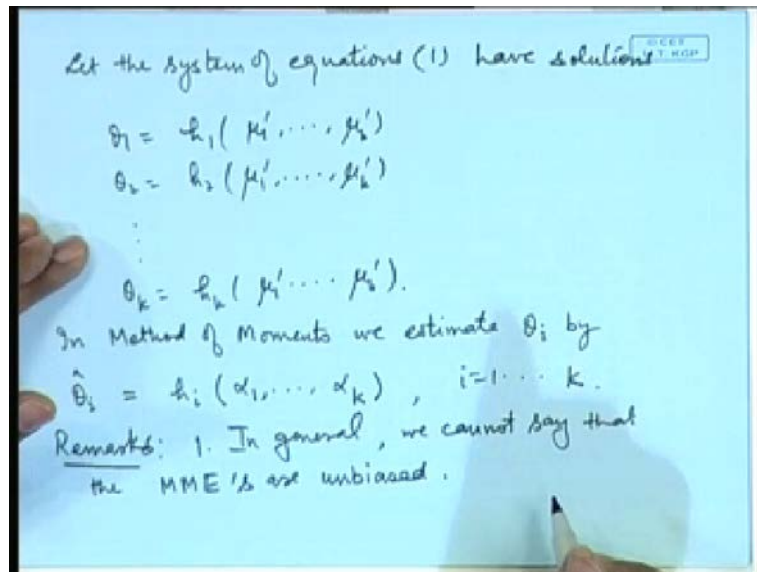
Let the system of equations (1) have solutions

$\theta_1 = h_1(\mu_1', \ldots, \mu_k')$

$\theta_2 = h_2(\mu_1', \ldots, \mu_k')$

$\vdots$

$\theta_k = h_k(\mu_1' \cdots \mu_k')$.

In Method of Moments we estimate $\theta_i$ by

$\hat{\theta}_i = h_i(\alpha_1, \ldots, \alpha_k)$ , $i = 1 \cdots k$.

Remarks: 1. In general, we cannot say that the MME's are unbiased.

CCET IIT KGP